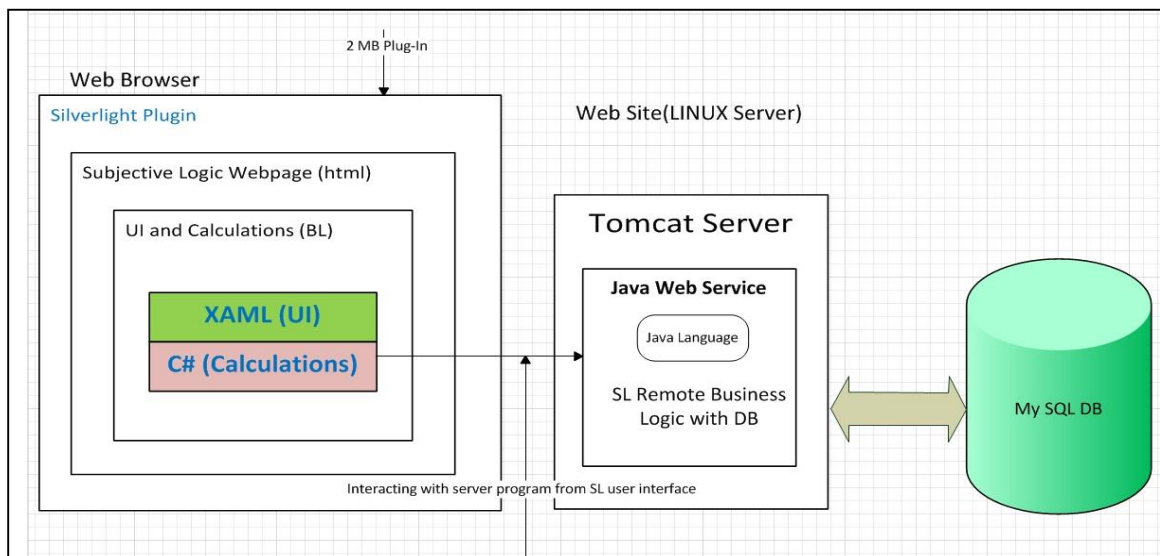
2 MB Plug-In

Web Browser

Silverlight Plugin

Subjective Logic Webpage (html)

UI and Calculations (BL)

XAML (UI)

C# (Calculations)

Web Site(LINUX Server)

Tomcat Server

Java Web Service

Java Language

SL Remote Business Logic with DB

My SQL DB

Interacting with server program from SL user interface